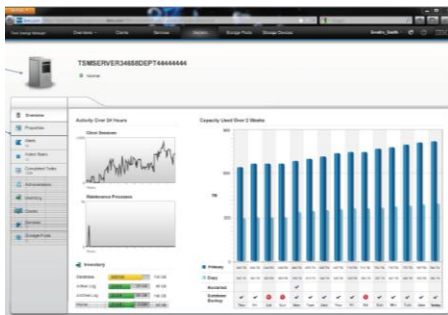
Overview
Clients
Services
Servers
Storage Pools
Storage Devices

TSMSERVER34658DEPT44444444
Normal

Overview
Properties
Alerts
Active Tasks
Completed Tasks
Administrators
Inventory
Clients
Services
Storage Pools

Activity Over 24 Hours
Client Sessions
Maintenance Processes

Inventory
Database
Active Log
Archive Log
Pools

Capacity Used Over 2 Weeks
TB
Primary
Copy
Succeeded
Customer Backup